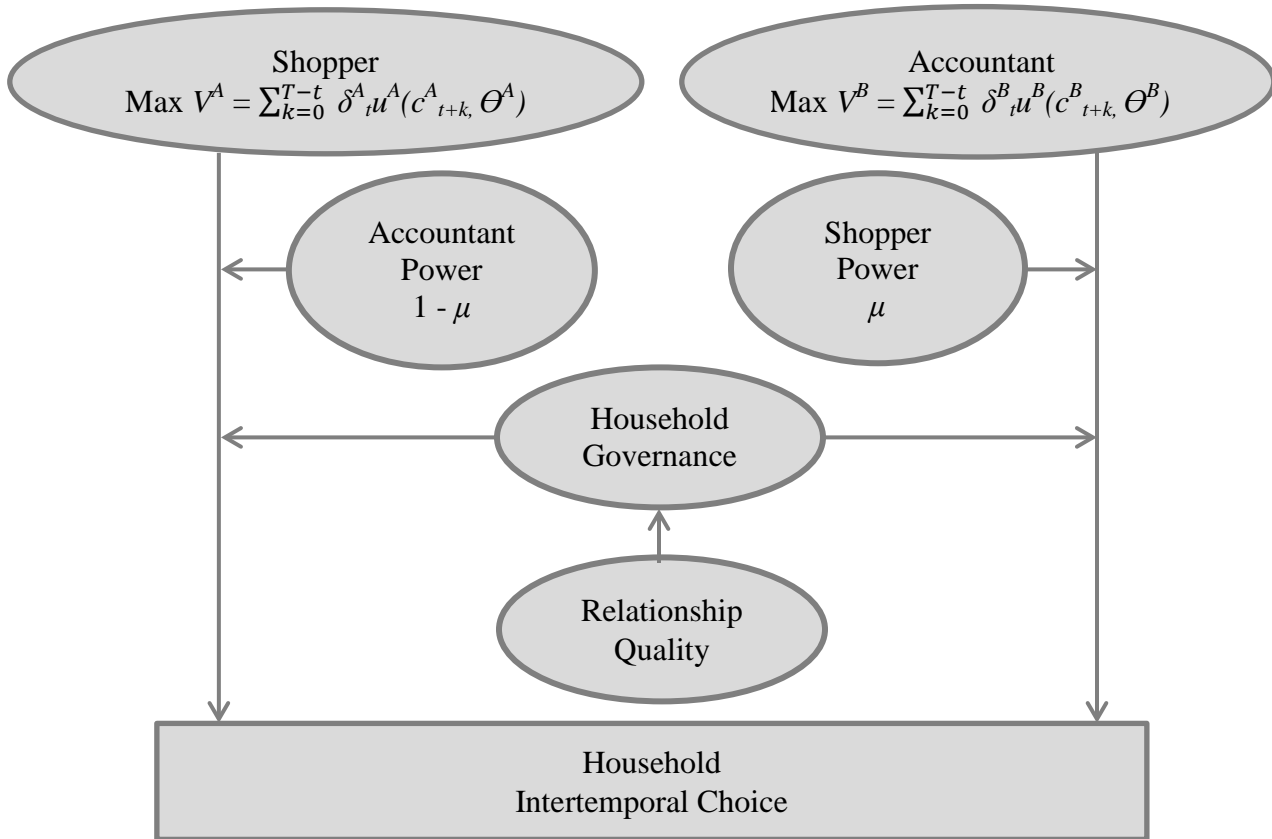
Shopper
Max $V^A = \sum_{k=0}^{T-t} \delta^A{}_t u^A(c^A{}_{t+k,} \Theta^A)$

Accountant
Max $V^B = \sum_{k=0}^{T-t} \delta^B{}_t u^B(c^B{}_{t+k,} \Theta^B)$

Accountant
Power
1 - $\mu$

Shopper
Power
$\mu$

Household
Governance

Relationship
Quality

Household
Intertemporal Choice